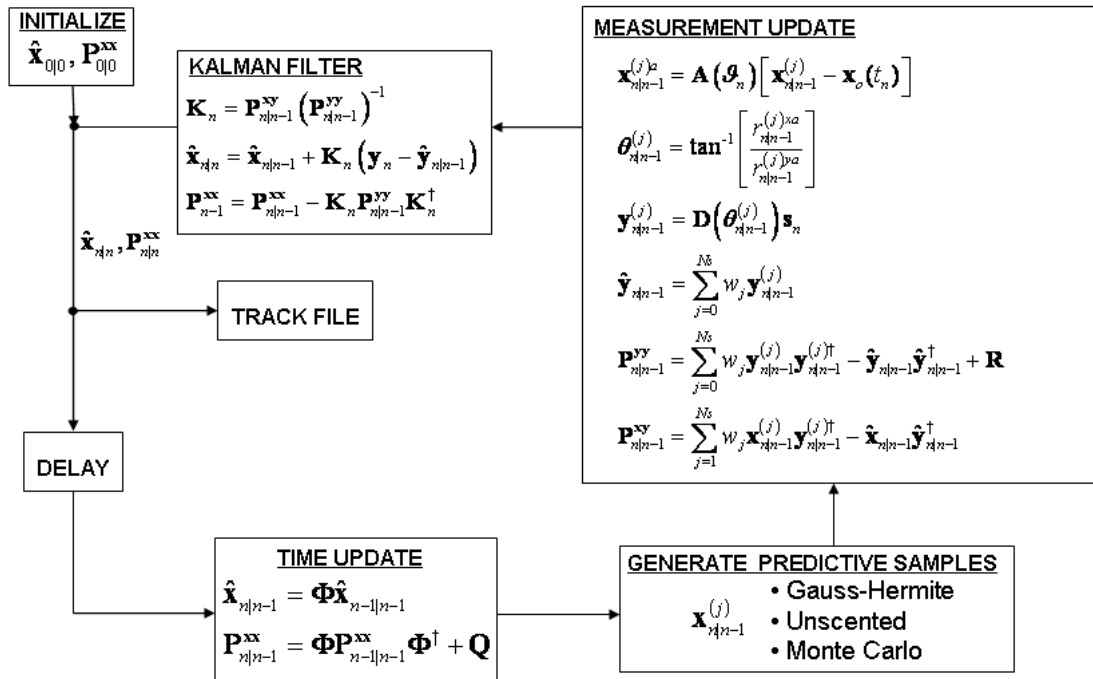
INITIALIZE
$\hat{\mathbf{x}}_{0|0}, \mathbf{P}^{\mathbf{xx}}_{0|0}$

KALMAN FILTER
$\mathbf{K}_n = \mathbf{P}^{\mathbf{xy}}_{n|n-1}\left(\mathbf{P}^{\mathbf{yy}}_{n|n-1}\right)^{-1}$
$\hat{\mathbf{x}}_{n|n} = \hat{\mathbf{x}}_{n|n-1} + \mathbf{K}_n\left(\mathbf{y}_n - \hat{\mathbf{y}}_{n|n-1}\right)$
$\mathbf{P}^{\mathbf{xx}}_{n-1} = \mathbf{P}^{\mathbf{xx}}_{n|n-1} - \mathbf{K}_n \mathbf{P}^{\mathbf{yy}}_{n|n-1} \mathbf{K}^{\dagger}_n$

MEASUREMENT UPDATE
$\mathbf{x}^{(j)a}_{n|n-1} = \mathbf{A}\left(\boldsymbol{\vartheta}_n\right)\left[\mathbf{x}^{(j)}_{n|n-1} - \mathbf{x}_o(t_n)\right]$
$\boldsymbol{\theta}^{(j)}_{n|n-1} = \tan^{-1}\left[\frac{r^{(j)xa}_{n|n-1}}{r^{(j)ya}_{n|n-1}}\right]$
$\mathbf{y}^{(j)}_{n|n-1} = \mathbf{D}\left(\boldsymbol{\theta}^{(j)}_{n|n-1}\right)\mathbf{s}_n$
$\hat{\mathbf{y}}_{n|n-1} = \sum_{j=0}^{Ns} w_j \mathbf{y}^{(j)}_{n|n-1}$
$\mathbf{P}^{\mathbf{yy}}_{n|n-1} = \sum_{j=0}^{Ns} w_j \mathbf{y}^{(j)}_{n|n-1}\mathbf{y}^{(j)\dagger}_{n|n-1} - \hat{\mathbf{y}}_{n|n-1}\hat{\mathbf{y}}^{\dagger}_{n|n-1} + \mathbf{R}$
$\mathbf{P}^{\mathbf{xy}}_{n|n-1} = \sum_{j=1}^{Ns} w_j \mathbf{x}^{(j)}_{n|n-1}\mathbf{y}^{(j)\dagger}_{n|n-1} - \hat{\mathbf{x}}_{n|n-1}\hat{\mathbf{y}}^{\dagger}_{n|n-1}$

$\hat{\mathbf{x}}_{n|n}, \mathbf{P}^{\mathbf{xx}}_{n|n}$

TRACK FILE

DELAY

TIME UPDATE
$\hat{\mathbf{x}}_{n|n-1} = \mathbf{\Phi}\hat{\mathbf{x}}_{n-1|n-1}$
$\mathbf{P}^{\mathbf{xx}}_{n|n-1} = \mathbf{\Phi}\mathbf{P}^{\mathbf{xx}}_{n-1|n-1}\mathbf{\Phi}^{\dagger} + \mathbf{Q}$

GENERATE PREDICTIVE SAMPLES
$\mathbf{x}^{(j)}_{n|n-1}$
• Gauss-Hermite
• Unscented
• Monte Carlo